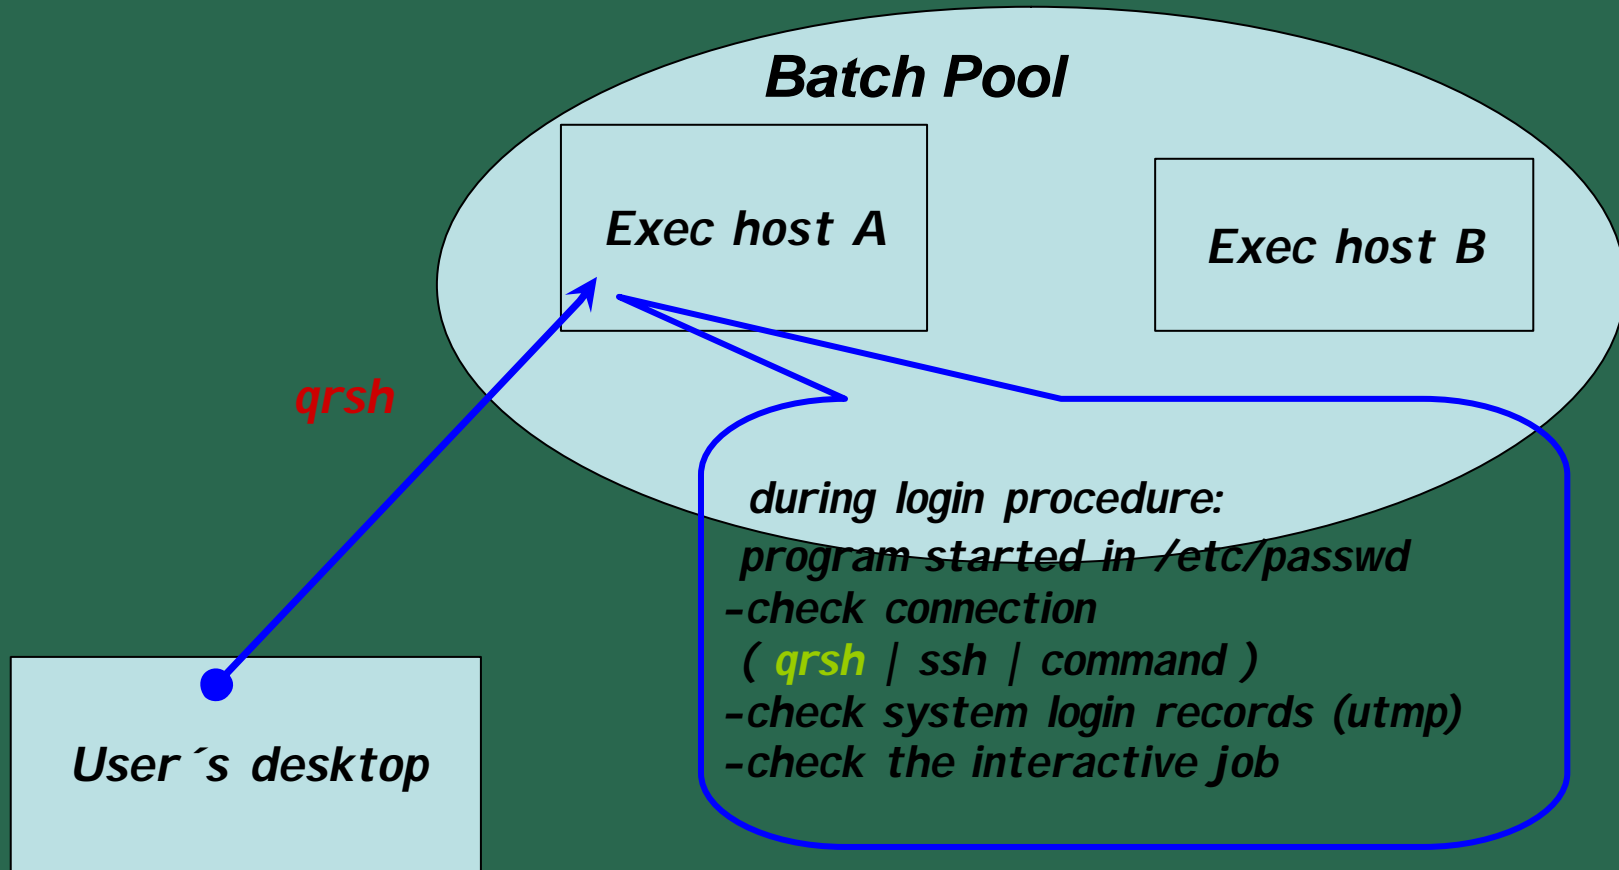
Batch Pool

Exec host A

Exec host B

qrsh

during login procedure:
program started in /etc/passwd
-check connection
( qrsh | ssh | command )
-check system login records (utmp)
-check the interactive job

User´s desktop